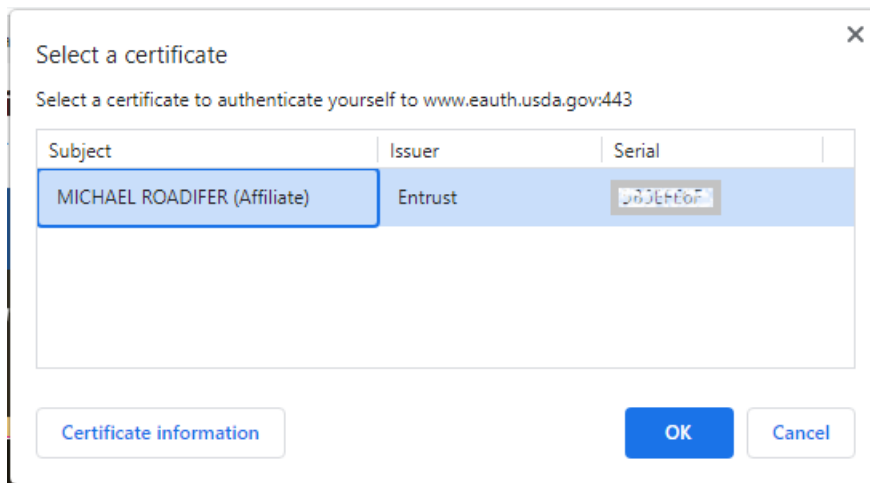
Select a certificate

×

Select a certificate to authenticate yourself to www.eauth.usda.gov:443

| Subject | Issuer | Serial |
|---|---|---|
| MICHAEL ROADIFER (Affiliate) | Entrust | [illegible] |

Certificate information

OK

Cancel